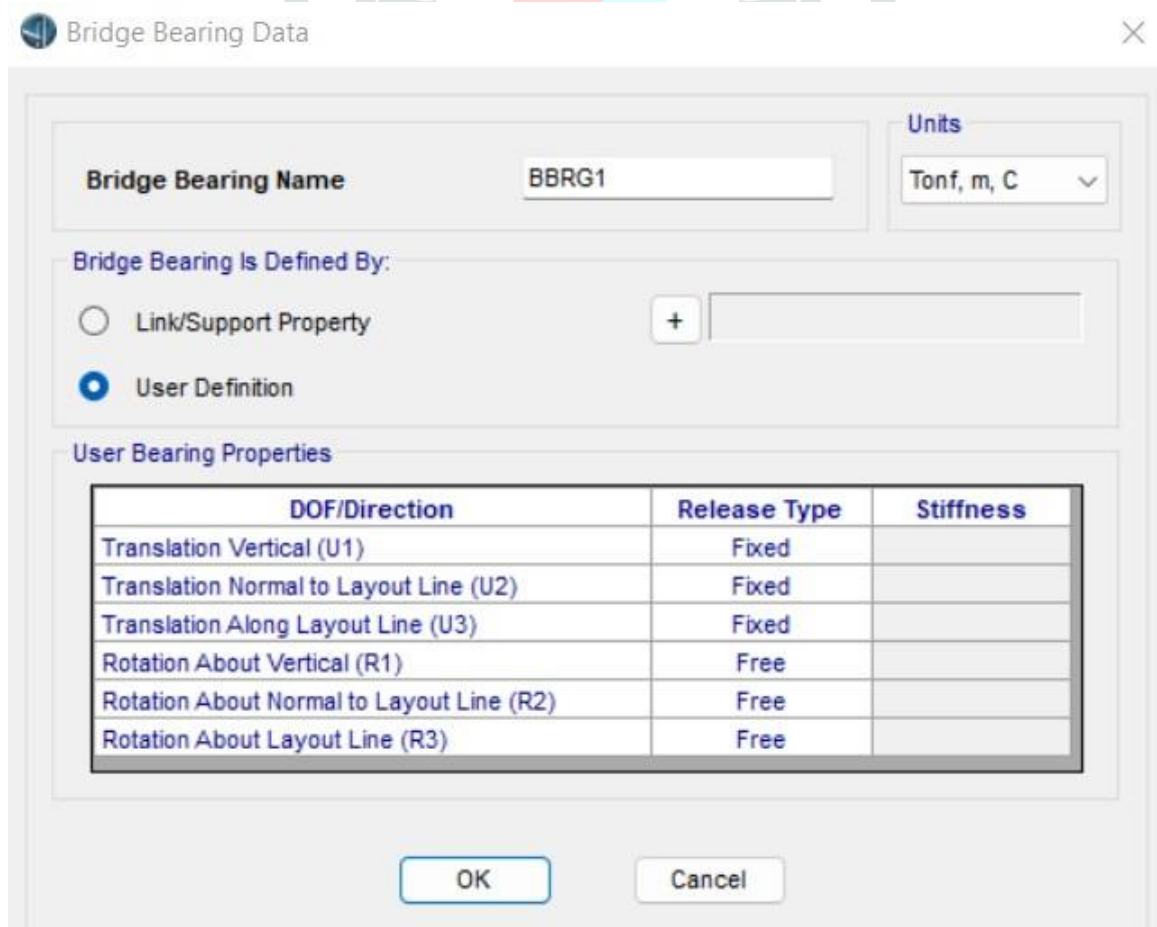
Bridge Bearing Data

Units

Bridge Bearing Name BBRG1

Tonf, m, C

Bridge Bearing Is Defined By:

Link/Support Property

+

User Definition

User Bearing Properties

| DOF/Direction | Release Type | Stiffness |
|---|---|---|
| Translation Vertical (U1) | Fixed | |
| Translation Normal to Layout Line (U2) | Fixed | |
| Translation Along Layout Line (U3) | Fixed | |
| Rotation About Vertical (R1) | Free | |
| Rotation About Normal to Layout Line (R2) | Free | |
| Rotation About Layout Line (R3) | Free | |

OK Cancel